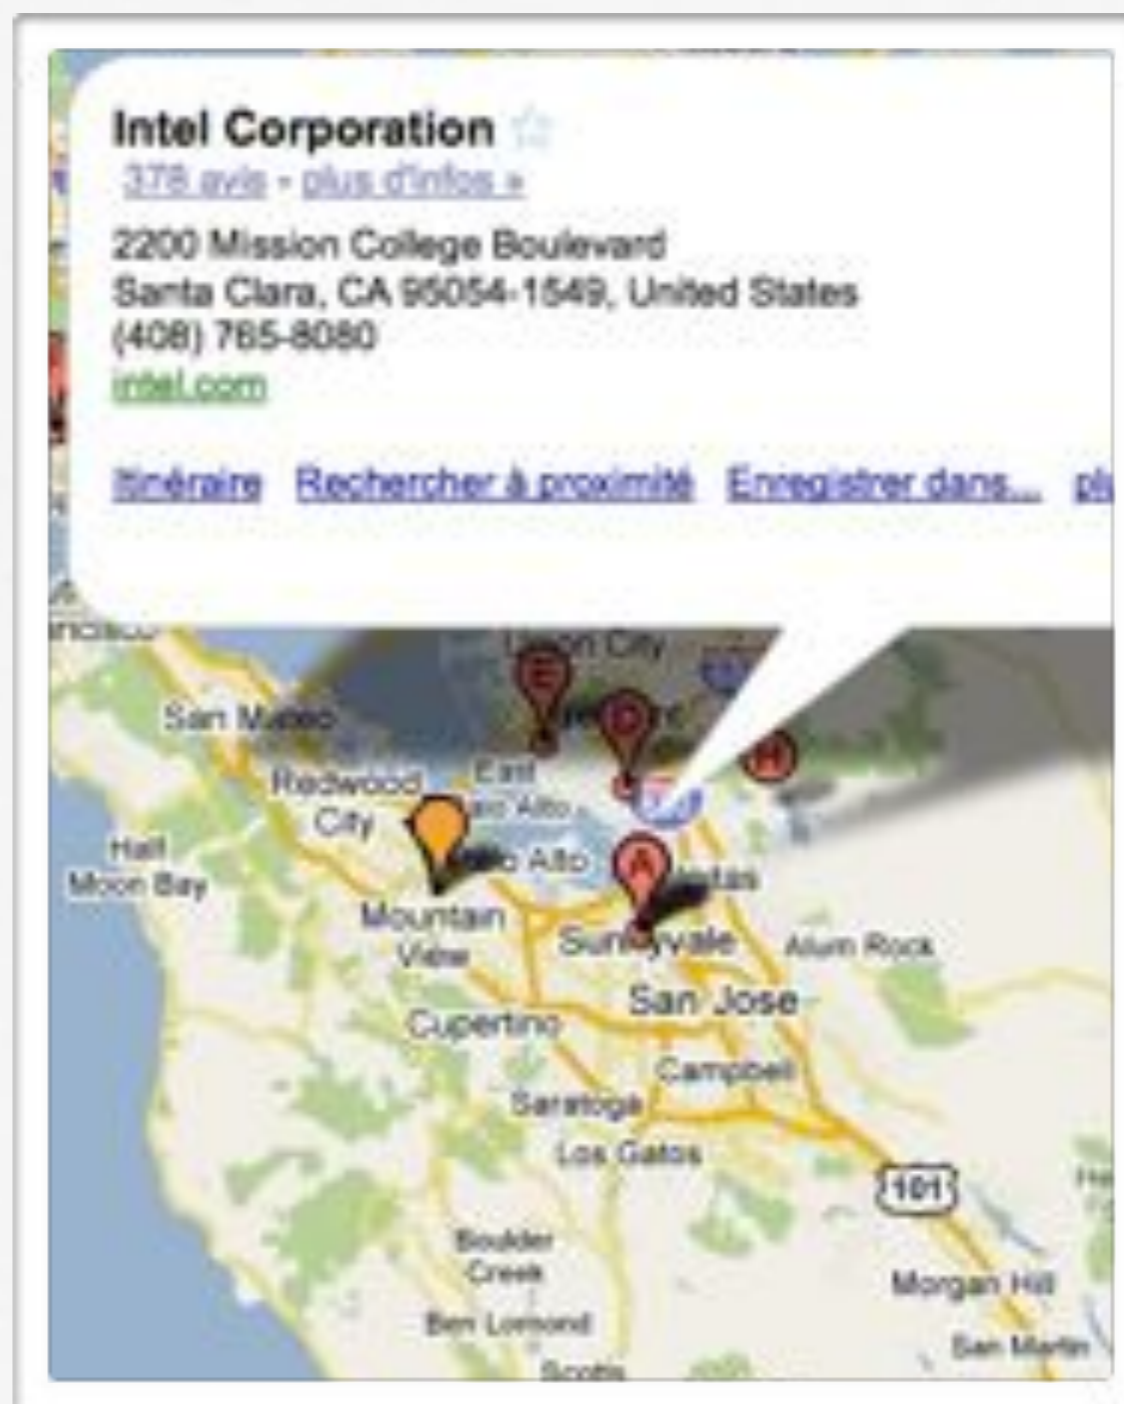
Intel Corporation
378 avis - plus d'infos »

2200 Mission College Boulevard
Santa Clara, CA 95054-1549, United States
(408) 765-8080
intel.com

Itinéraire Rechercher à proximité Enregistrer dans... pl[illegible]

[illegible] City
E
D
H
San Mateo
Redwood City
East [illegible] Alto
Half Moon Bay
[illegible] Alto
A
Mountain View
Sunnyvale
Alum Rock
San Jose
Cupertino
Campbell
Saratoga
Los Gatos
101
Boulder Creek
Morgan Hill
Ben Lomond
San Martin
Scotts